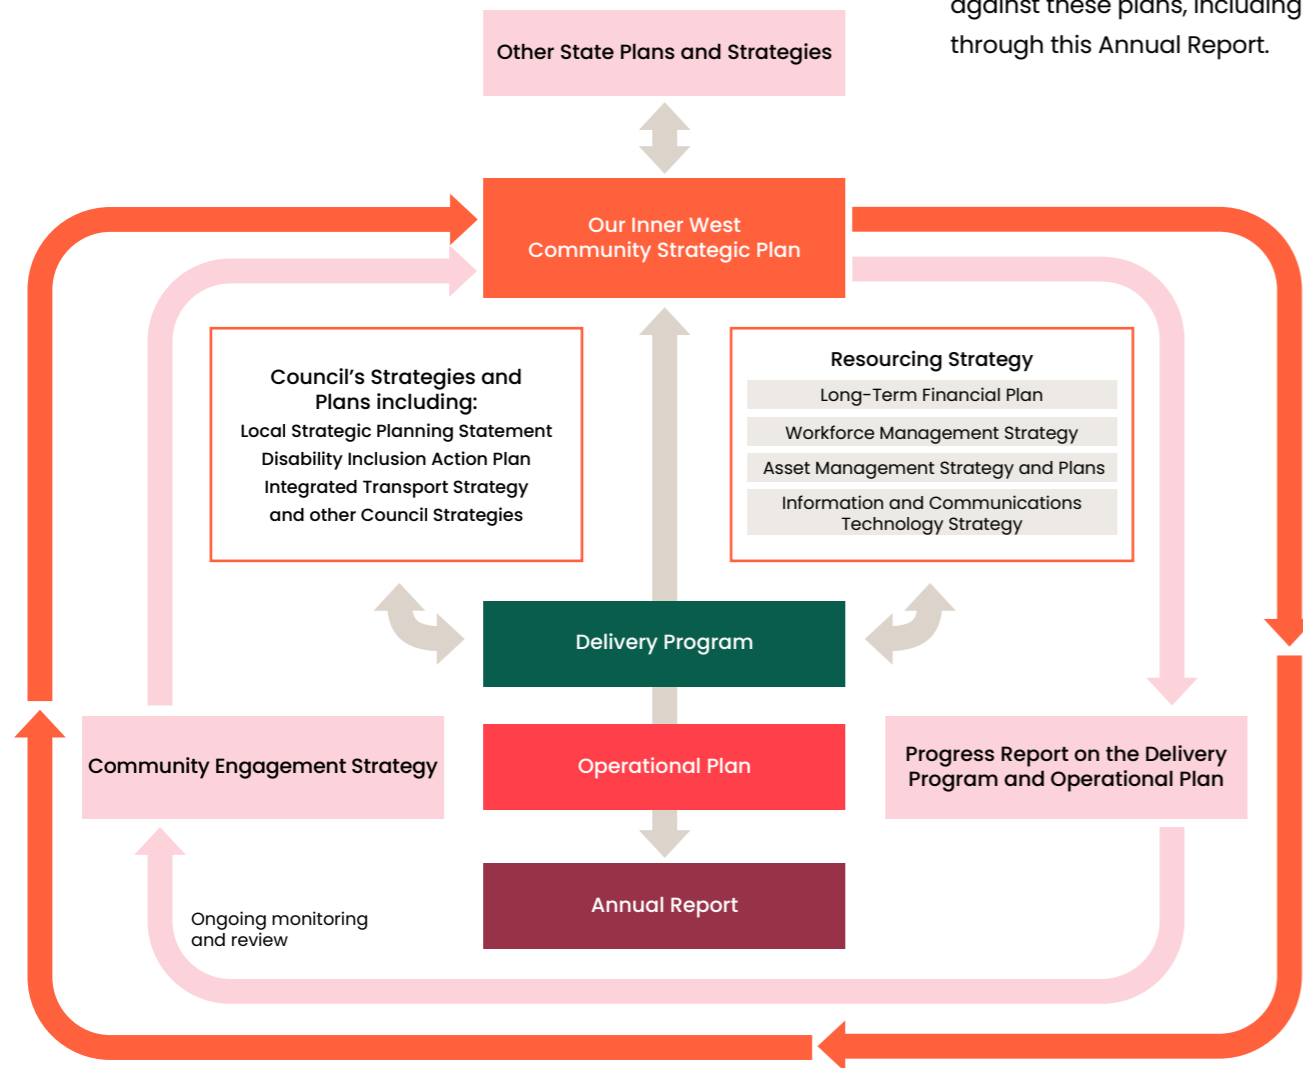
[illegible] against these plans, including through this Annual Report.

Other State Plans and Strategies

Our Inner West Community Strategic Plan

Council's Strategies and Plans including:
Local Strategic Planning Statement
Disability Inclusion Action Plan
Integrated Transport Strategy
and other Council Strategies

Resourcing Strategy
Long-Term Financial Plan
Workforce Management Strategy
Asset Management Strategy and Plans
Information and Communications Technology Strategy

Delivery Program

Community Engagement Strategy

Operational Plan

Progress Report on the Delivery Program and Operational Plan

Annual Report

Ongoing monitoring and review